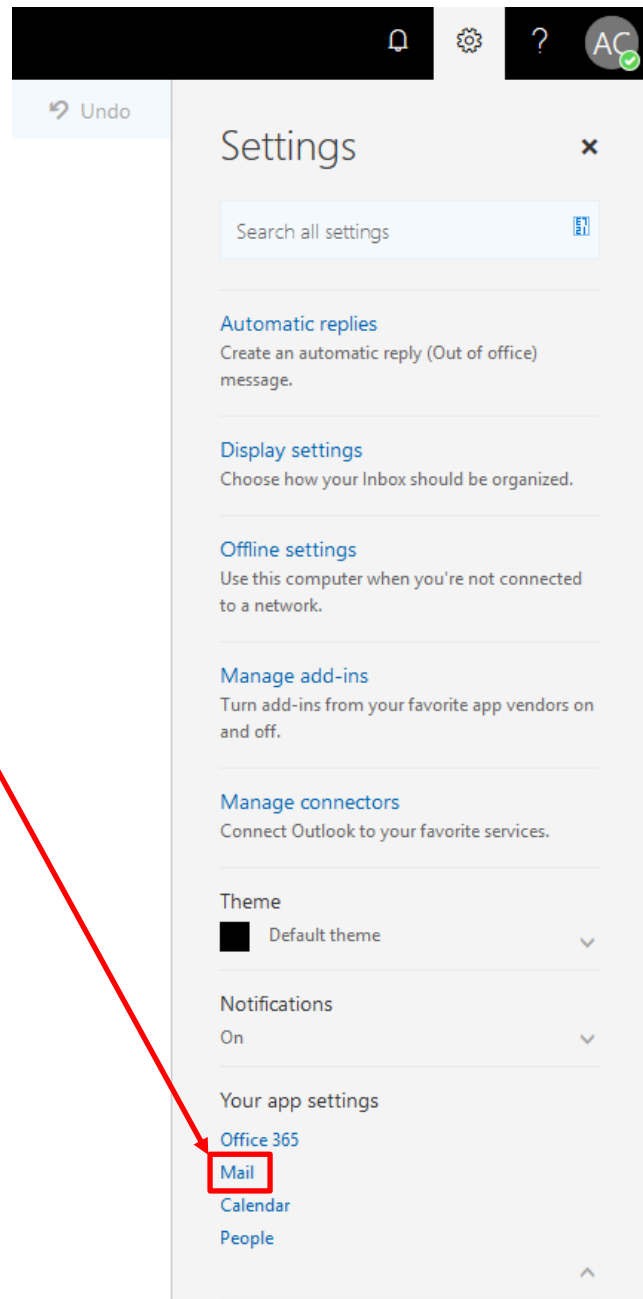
?
AC

Undo

Settings

Search all settings

Automatic replies
Create an automatic reply (Out of office) message.

Display settings
Choose how your Inbox should be organized.

Offline settings
Use this computer when you're not connected to a network.

Manage add-ins
Turn add-ins from your favorite app vendors on and off.

Manage connectors
Connect Outlook to your favorite services.

Theme
Default theme

Notifications
On

Your app settings
Office 365
Mail
Calendar
People